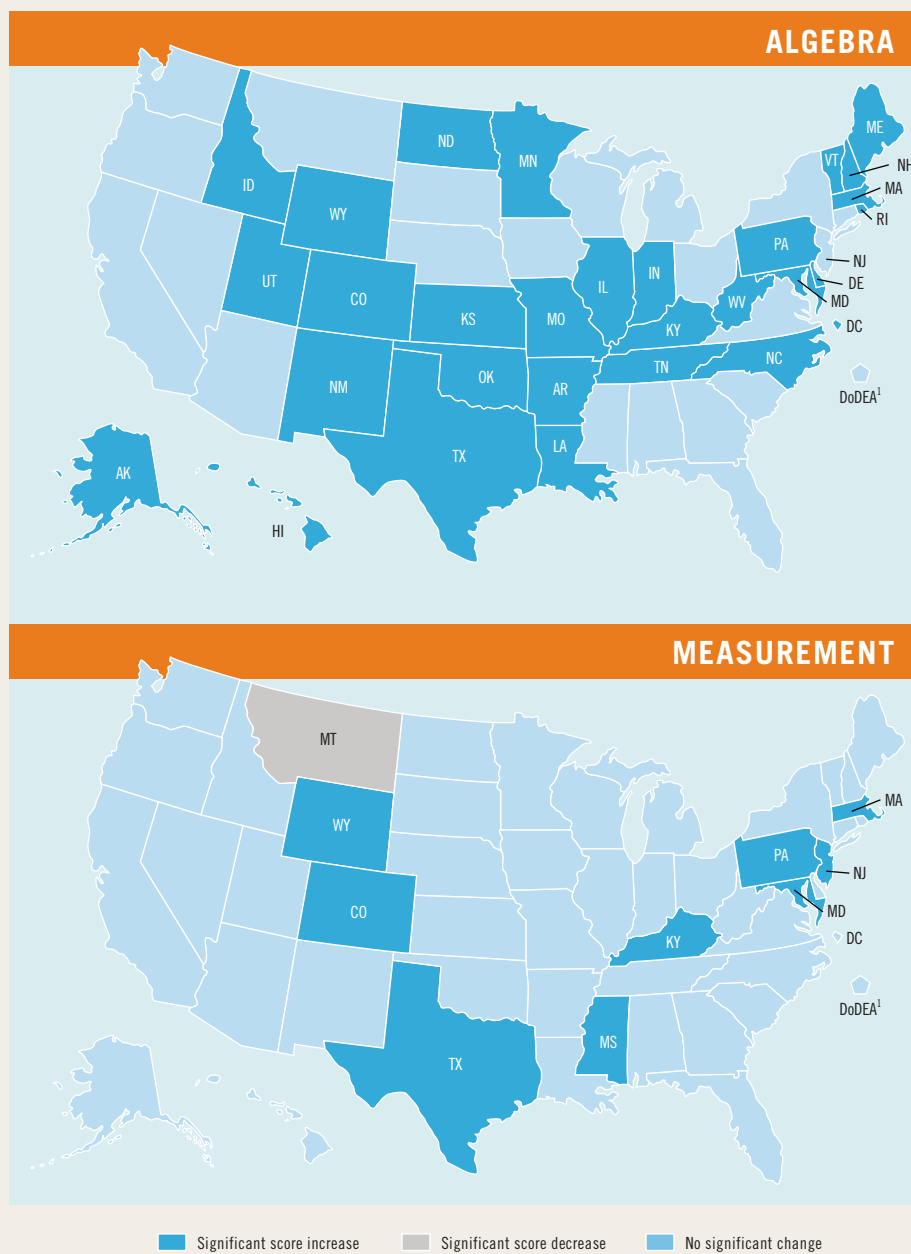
ALGEBRA

ND
MN
ME
VT
NH
MA
RI
ID
WY
PA
NJ
DE
UT
CO
KS
MO
IL
IN
WV
MD
DC
KY
NC
TN
OK
AR
NM
TX
LA
DoDEA$^1$
AK
HI

MEASUREMENT

MT
MA
WY
PA
NJ
MD
CO
KY
DC
DoDEA$^1$
MS
TX

Significant score increase
Significant score decrease
No significant change